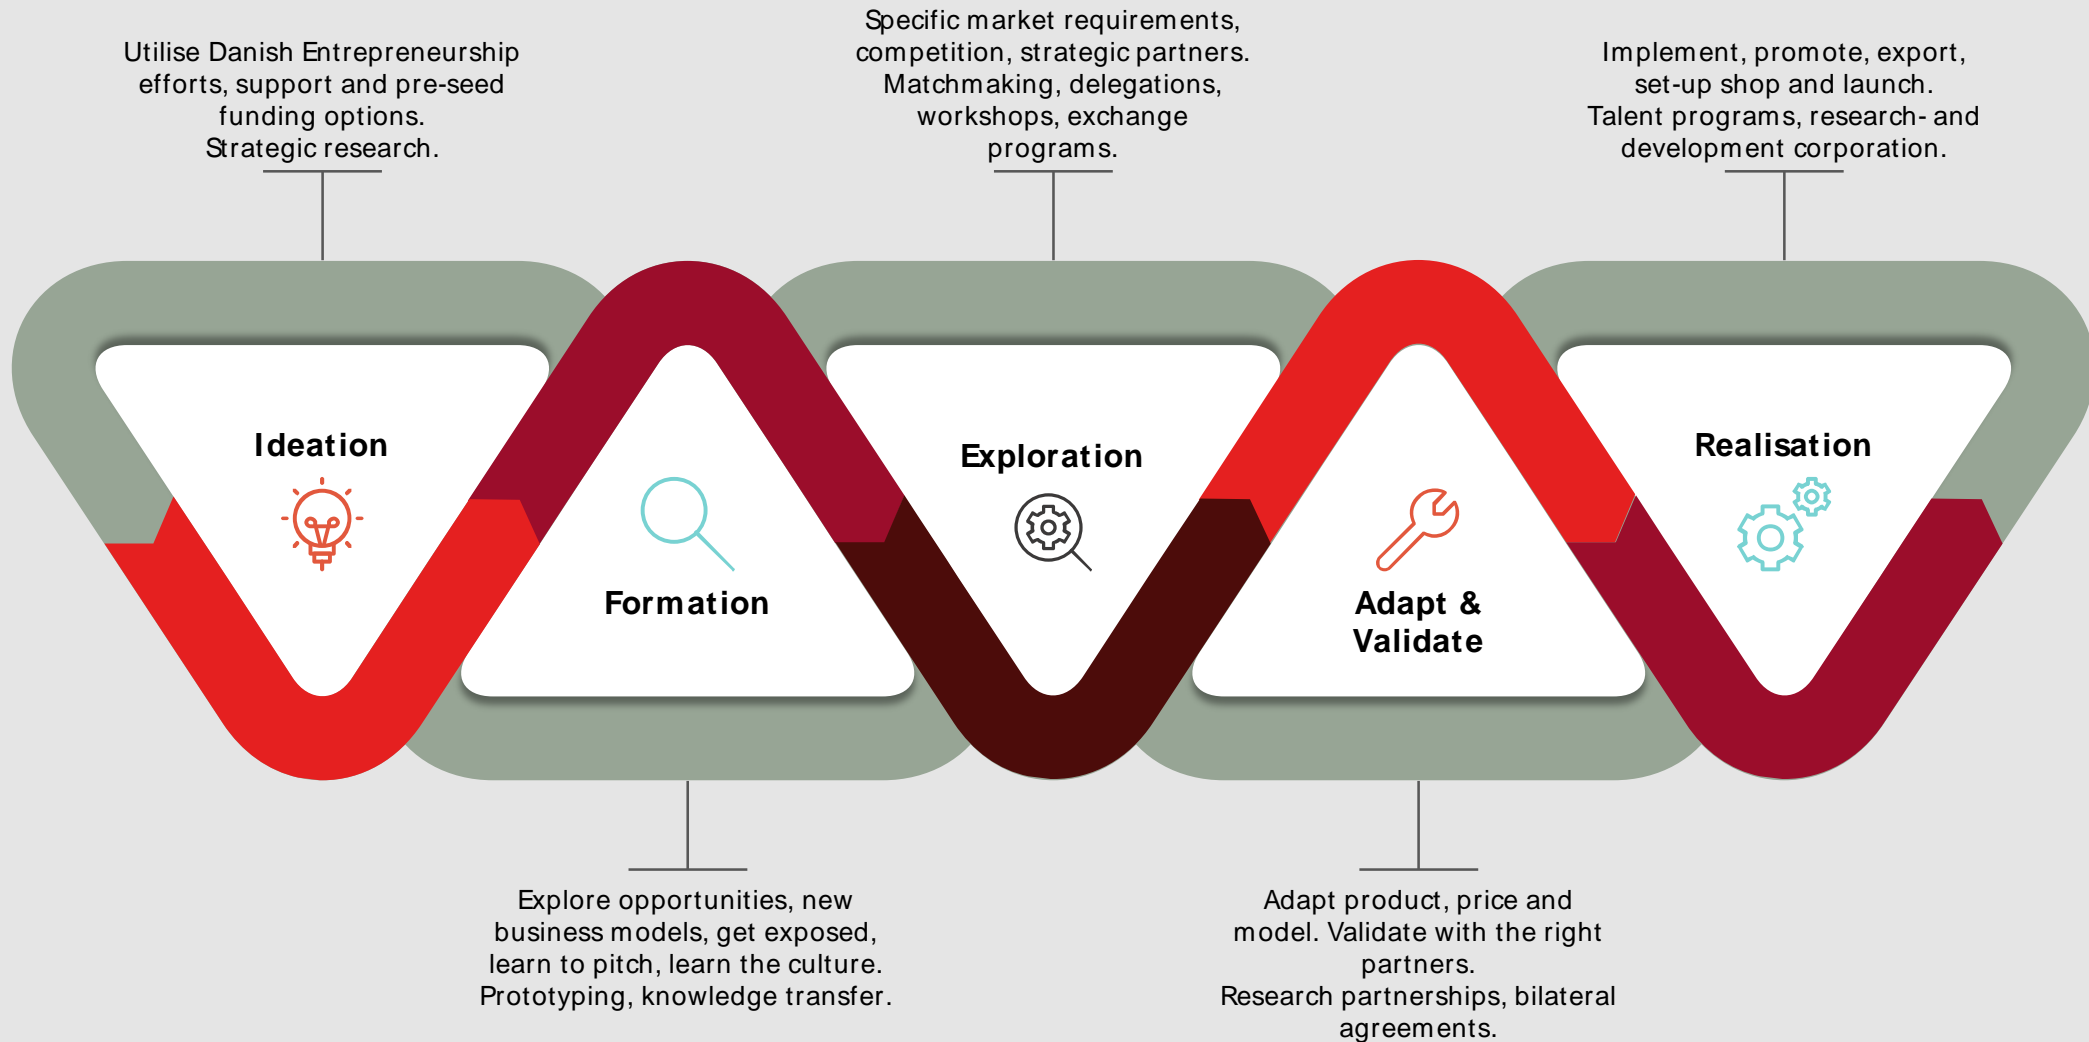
Utilise Danish Entrepreneurship efforts, support and pre-seed funding options.
Strategic research.

Specific market requirements, competition, strategic partners.
Matchmaking, delegations, workshops, exchange programs.

Implement, promote, export, set-up shop and launch.
Talent programs, research- and development corporation.

Ideation

Formation

Exploration

Adapt & Validate

Realisation

Explore opportunities, new business models, get exposed, learn to pitch, learn the culture.
Prototyping, knowledge transfer.

Adapt product, price and model. Validate with the right partners.
Research partnerships, bilateral agreements.